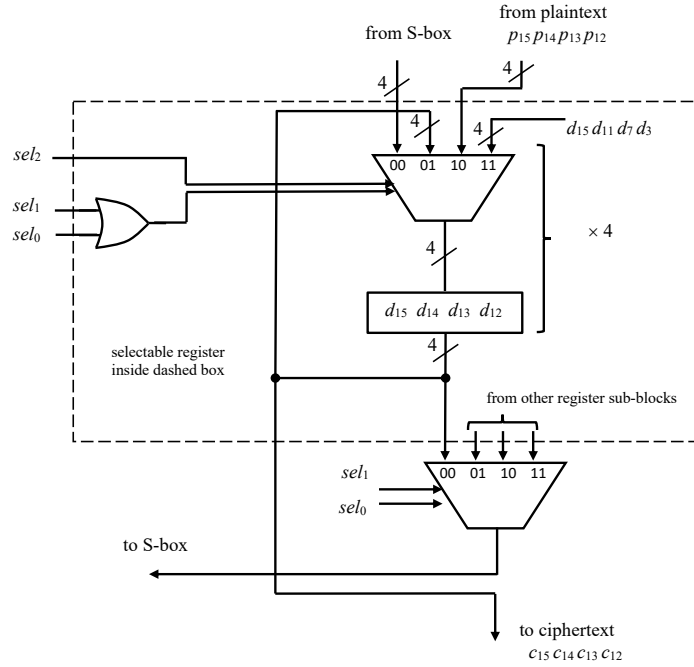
from plaintext
$p_{15}\,p_{14}\,p_{13}\,p_{12}$

from S-box

4

4

4

4

$d_{15}\,d_{11}\,d_7\,d_3$

$sel_2$

00 01 10 11

$sel_1$

$sel_0$

$\times$ 4

4

$d_{15}$ $d_{14}$ $d_{13}$ $d_{12}$

4

selectable register inside dashed box

from other register sub-blocks

$sel_1$

$sel_0$

00 01 10 11

to S-box

to ciphertext
$c_{15}\,c_{14}\,c_{13}\,c_{12}$